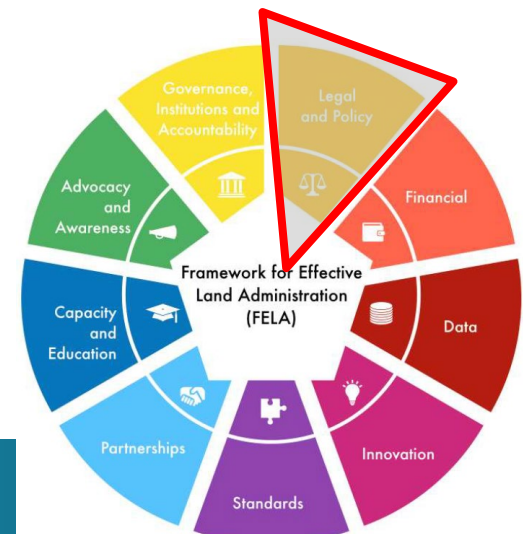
Governance, Institutions and Accountability

Legal and Policy

Financial

Data

Innovation

Standards

Partnerships

Capacity and Education

Advocacy and Awareness

Framework for Effective Land Administration (FELA)